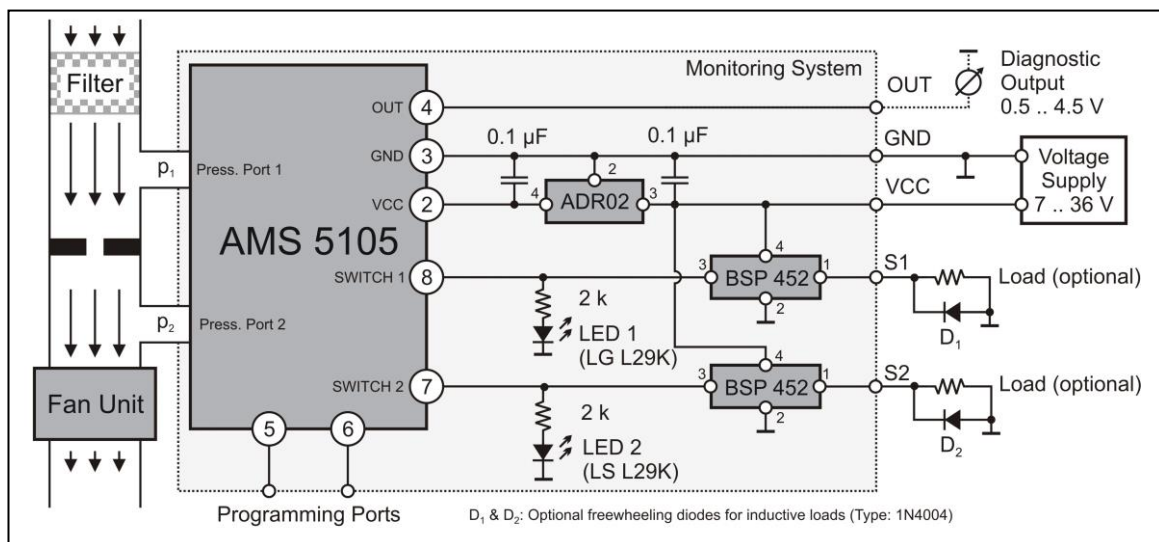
Filter

Monitoring System

Diagnostic Output 0.5 .. 4.5 V

OUT

AMS 5105

OUT 4

GND 3

VCC 2

SWITCH 1 8

SWITCH 2 7

5

6

$p_1$ Press. Port 1

$p_2$ Press. Port 2

Fan Unit

0.1 µF

0.1 µF

2

4 ADR02 3

GND

VCC

Voltage Supply 7 .. 36 V

4

3 BSP 452 1

2

S1

Load (optional)

$D_1$

2 k

LED 1 (LG L29K)

4

3 BSP 452 1

2

S2

Load (optional)

$D_2$

2 k

LED 2 (LS L29K)

Programming Ports

$D_1$ & $D_2$: Optional freewheeling diodes for inductive loads (Type: 1N4004)